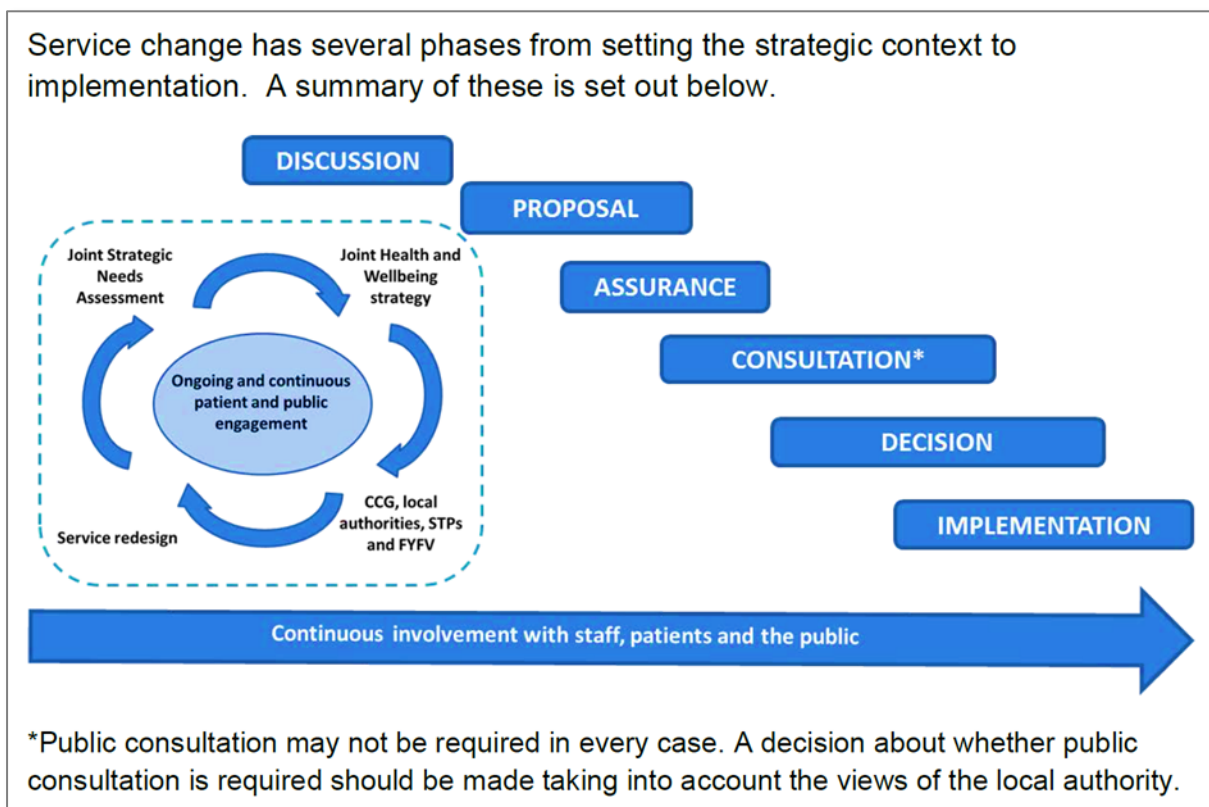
Service change has several phases from setting the strategic context to implementation. A summary of these is set out below.

DISCUSSION

PROPOSAL

ASSURANCE

CONSULTATION*

DECISION

IMPLEMENTATION

Joint Strategic Needs Assessment

Joint Health and Wellbeing strategy

Ongoing and continuous patient and public engagement

Service redesign

CCG, local authorities, STPs and FYFV

Continuous involvement with staff, patients and the public

*Public consultation may not be required in every case. A decision about whether public consultation is required should be made taking into account the views of the local authority.